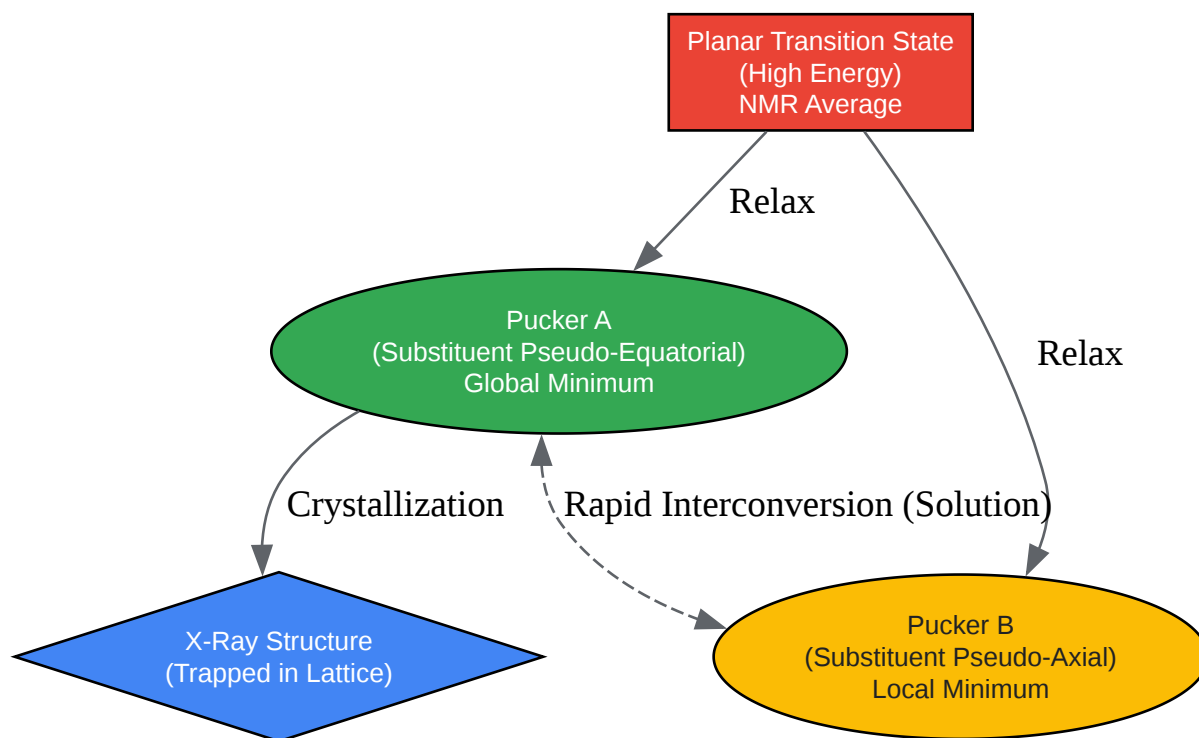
Planar Transition State
(High Energy)
NMR Average

Relax

Relax

Pucker A
(Substituent Pseudo-Equatorial)
Global Minimum

Crystallization

Rapid Interconversion (Solution)

X-Ray Structure
(Trapped in Lattice)

Pucker B
(Substituent Pseudo-Axial)
Local Minimum